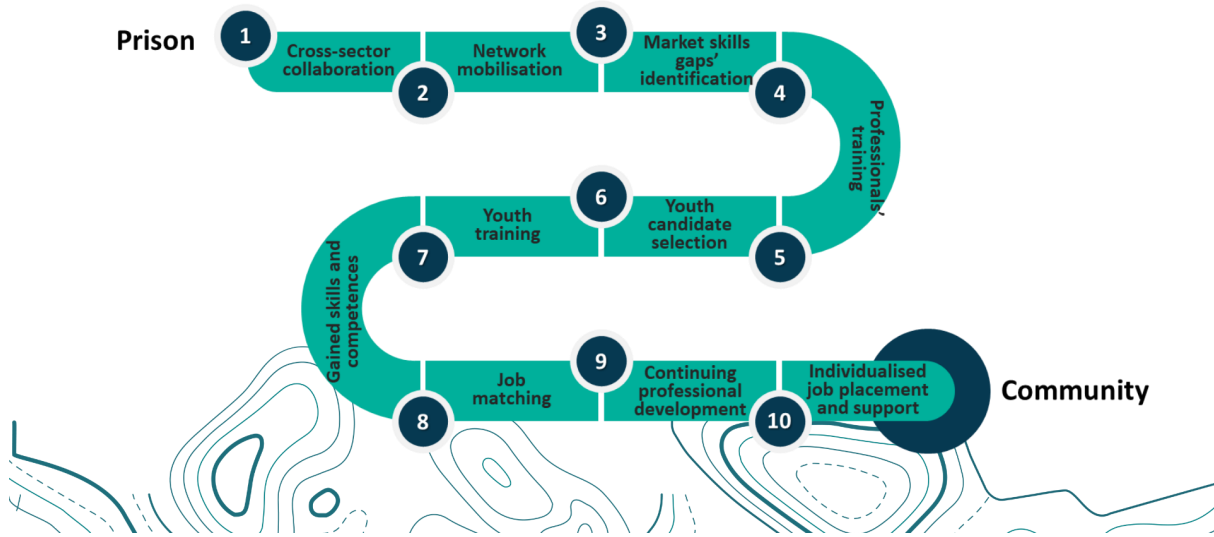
Prison

1 Cross-sector collaboration

2 Network mobilisation

3 Market skills gaps' identification

4 Professionals' training

5 Youth candidate selection

6 Youth training

7 Gained skills and competences

8 Job matching

9 Continuing professional development

10 Individualised job placement and support

Community